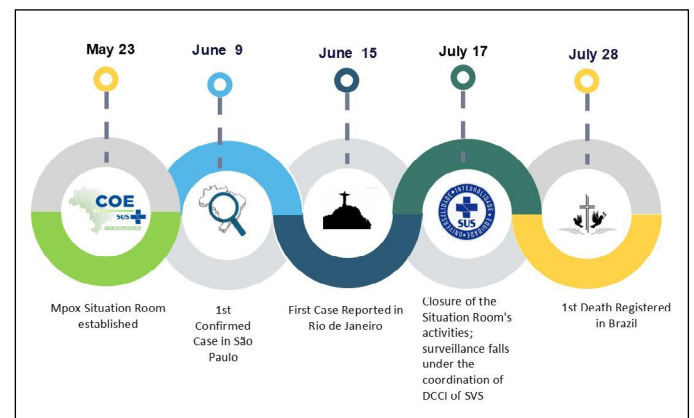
May 23

June 9

June 15

July 17

July 28

COE
SUS

SUS
UNIVERSALIDADE • INTEGRALIDADE • EQUIDADE

Mpox Situation Room established

1st Confirmed Case in São Paulo

First Case Reported in Rio de Janeiro

Closure of the Situation Room's activities; surveillance falls under the coordination of DCCI of SVS

1st Death Registered in Brazil